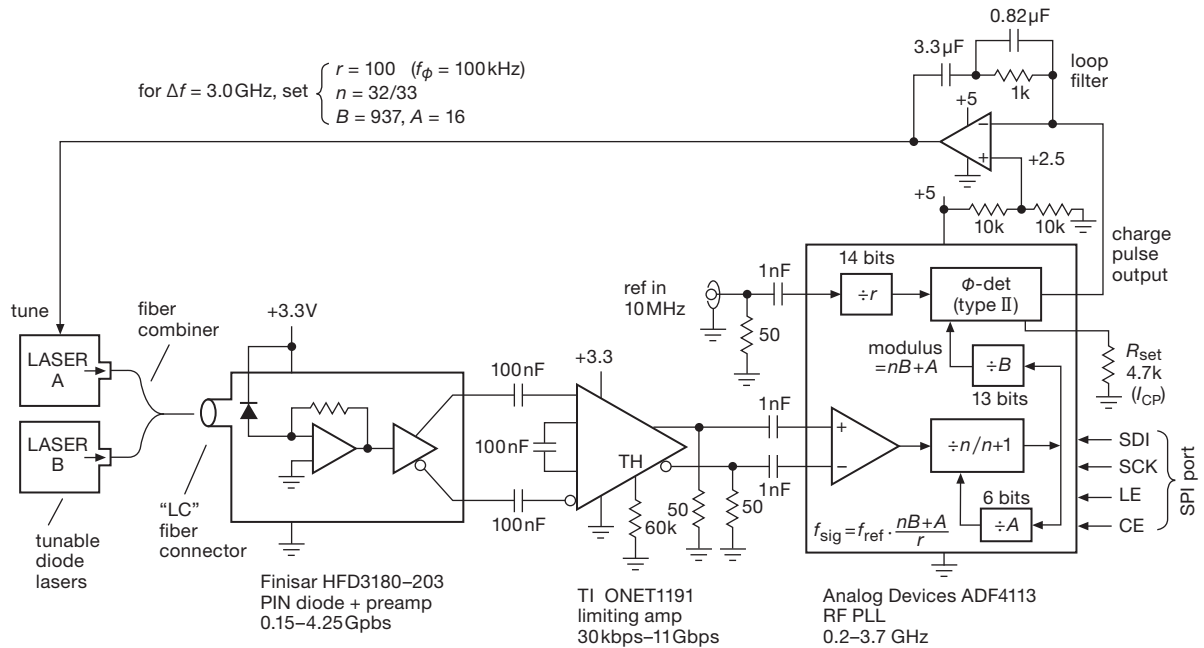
0.82μF

3.3μF

loop filter

1k

for $\Delta f = 3.0\,\text{GHz}$, set $\begin{cases} r = 100 \quad (f_\phi = 100\,\text{kHz}) \\ n = 32/33 \\ B = 937,\ A = 16 \end{cases}$

+5

+2.5

+5

10k

10k

charge pulse output

tune

LASER A

LASER B

tunable diode lasers

fiber combiner

"LC" fiber connector

+3.3V

Finisar HFD3180–203
PIN diode + preamp
0.15–4.25Gpbs

100nF

100nF

100nF

+3.3

TH

60k

50

50

TI ONET1191
limiting amp
30kbps–11Gbps

ref in 10MHz

50

1nF

1nF

1nF

14 bits

÷r

Φ-det (type II)

modulus $=nB+A$

÷B

13 bits

$R_{\text{set}}$
4.7k
($I_{\text{CP}}$)

+

−

÷n/n+1

6 bits

÷A

$f_{\text{sig}} = f_{\text{ref}} \cdot \frac{nB+A}{r}$

SDI

SCK

LE

CE

SPI port

Analog Devices ADF4113
RF PLL
0.2–3.7 GHz